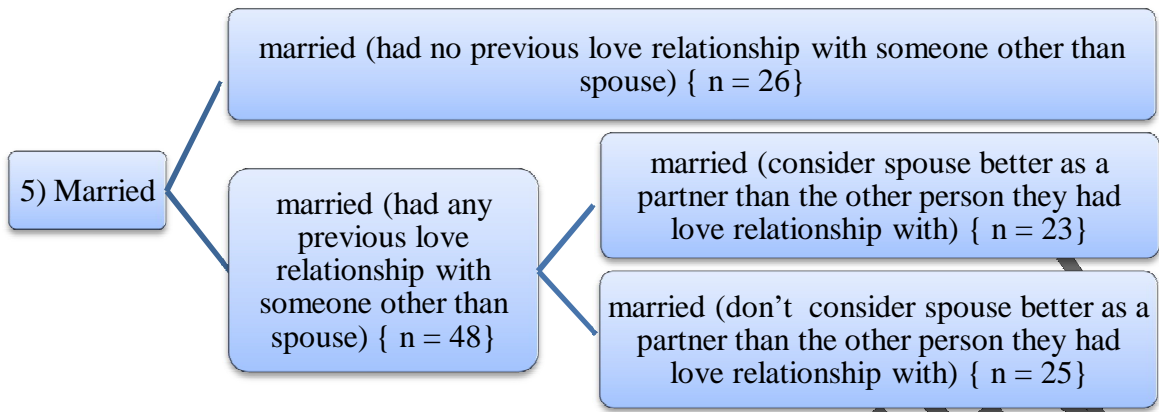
5) Married

married (had no previous love relationship with someone other than spouse) { n = 26}

married (had any previous love relationship with someone other than spouse) { n = 48}

married (consider spouse better as a partner than the other person they had love relationship with) { n = 23}

married (don't consider spouse better as a partner than the other person they had love relationship with) { n = 25}